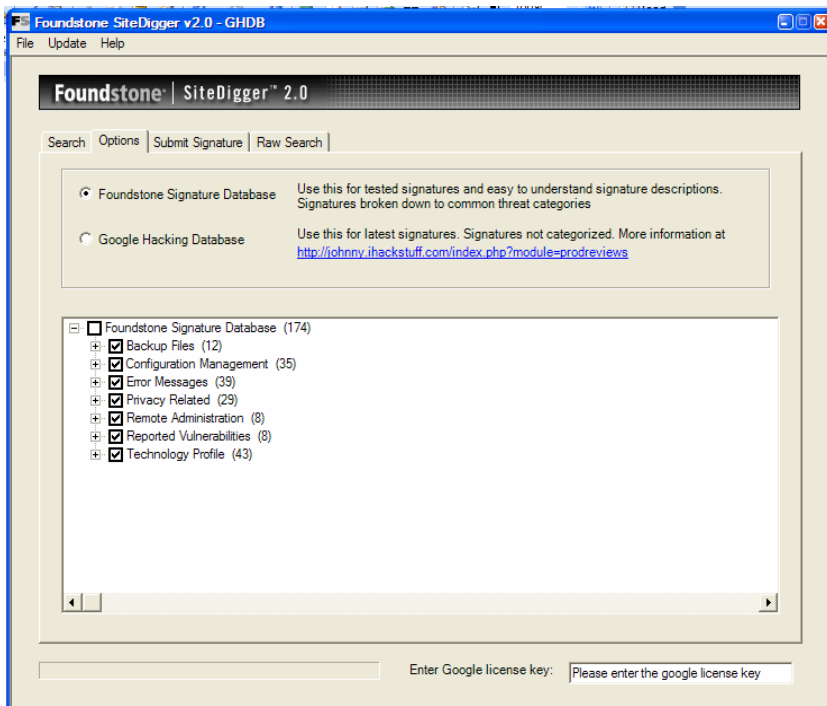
FS Foundstone SiteDigger v2.0 - GHDB

File Update Help

Foundstone | SiteDigger™ 2.0

Search Options Submit Signature Raw Search

Foundstone Signature Database

Use this for tested signatures and easy to understand signature descriptions. Signatures broken down to common threat categories

Google Hacking Database

Use this for latest signatures. Signatures not categorized. More information at http://johnny.ihackstuff.com/index.php?module=prodreviews

Foundstone Signature Database (174)
Backup Files (12)
Configuration Management (35)
Error Messages (39)
Privacy Related (29)
Remote Administration (8)
Reported Vulnerabilities (8)
Technology Profile (43)

Enter Google license key: Please enter the google license key